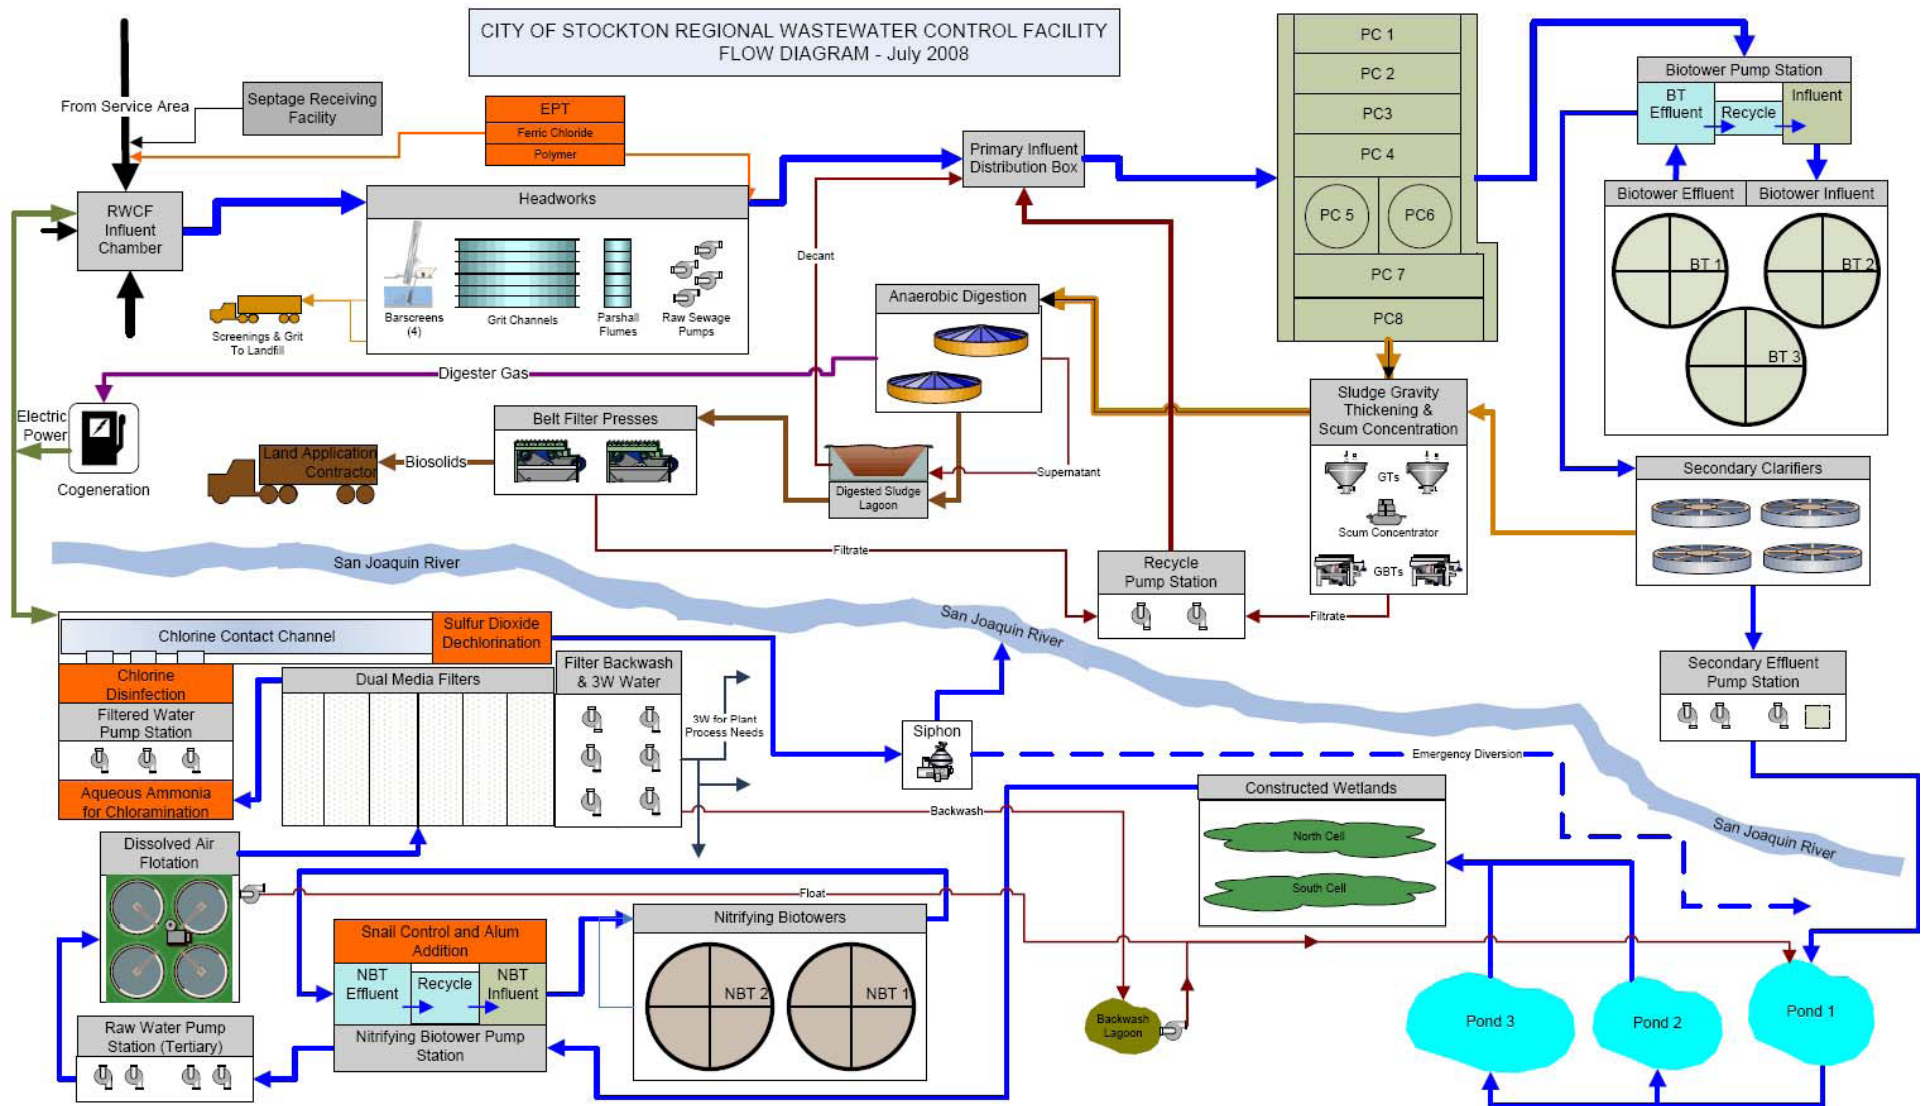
CITY OF STOCKTON REGIONAL WASTEWATER CONTROL FACILITY
FLOW DIAGRAM - July 2008

From Service Area

Septage Receiving Facility

EPT
Ferric Chloride
Polymer

RWCF Influent Chamber

Headworks

Barscreens (4)

Grit Channels

Parshall Flumes

Raw Sewage Pumps

Screenings & Grit To Landfill

Primary Influent Distribution Box

Decant

PC 1
PC 2
PC3
PC 4
PC 5
PC6
PC 7
PC8

Biotower Pump Station
BT Effluent
Recycle
Influent

Biotower Effluent
Biotower Influent
BT 1
BT 2
BT 3

Anaerobic Digestion

Digester Gas

Electric Power

Cogeneration

Belt Filter Presses

Land Application Contractor

Biosolids

Digested Sludge Lagoon

Supernatant

Sludge Gravity Thickening & Scum Concentration
GTs
Scum Concentrator
GBTs

Secondary Clarifiers

San Joaquin River

Filtrate

Recycle Pump Station

Filtrate

San Joaquin River

Chlorine Contact Channel

Sulfur Dioxide Dechlorination

Chlorine Disinfection

Filtered Water Pump Station

Aqueous Ammonia for Chloramination

Dual Media Filters

Filter Backwash & 3W Water

3W for Plant Process Needs

Siphon

Emergency Diversion

Secondary Effluent Pump Station

Backwash

Constructed Wetlands
North Cell
South Cell

San Joaquin River

Dissolved Air Flotation

Float

Snail Control and Alum Addition

NBT Effluent
Recycle
NBT Influent
Nitrifying Biotower Pump Station

Nitrifying Biotowers
NBT 2
NBT 1

Raw Water Pump Station (Tertiary)

Backwash Lagoon

Pond 3
Pond 2
Pond 1